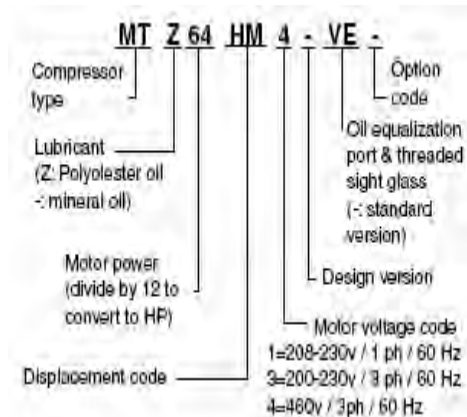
MT Z 64 HM 4 - VE -

Compressor type

Option code

Lubricant (Z: Polyolester oil -: mineral oil)

Oil equalization port & threaded sight glass (-: standard version)

Motor power (divide by 12 to convert to HP)

Design version

Motor voltage code
1=208-230v / 1 ph / 60 Hz
3=200-230v / 3 ph / 60 Hz
4=460v / 3ph / 60 Hz

Displacement code